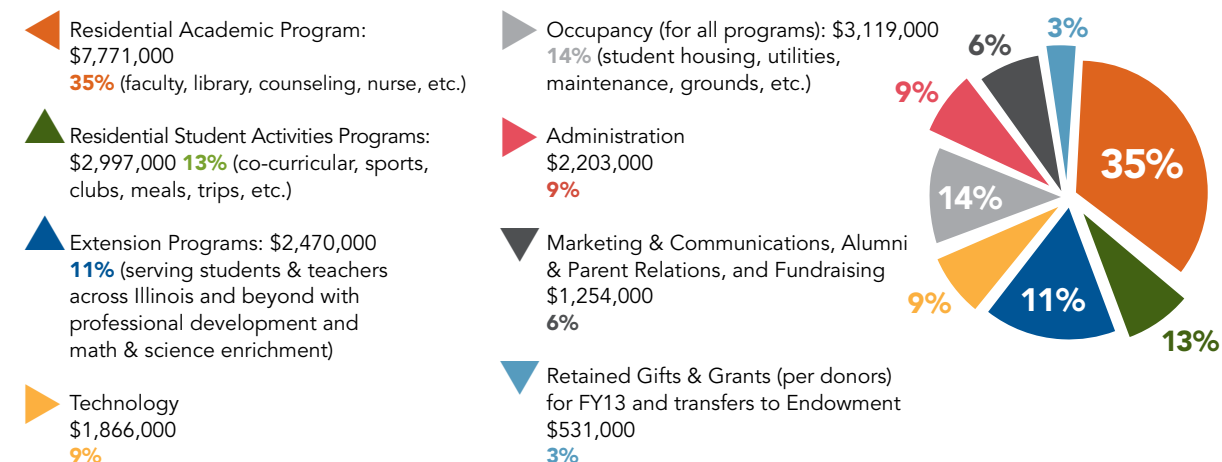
Residential Academic Program: $7,771,000
35% (faculty, library, counseling, nurse, etc.)

Residential Student Activities Programs: $2,997,000 13% (co-curricular, sports, clubs, meals, trips, etc.)

Extension Programs: $2,470,000
11% (serving students & teachers across Illinois and beyond with professional development and math & science enrichment)

Technology
$1,866,000
9%

Occupancy (for all programs): $3,119,000
14% (student housing, utilities, maintenance, grounds, etc.)

Administration
$2,203,000
9%

Marketing & Communications, Alumni & Parent Relations, and Fundraising
$1,254,000
6%

Retained Gifts & Grants (per donors) for FY13 and transfers to Endowment
$531,000
3%

3%
6%
9%
35%
14%
9%
11%
13%